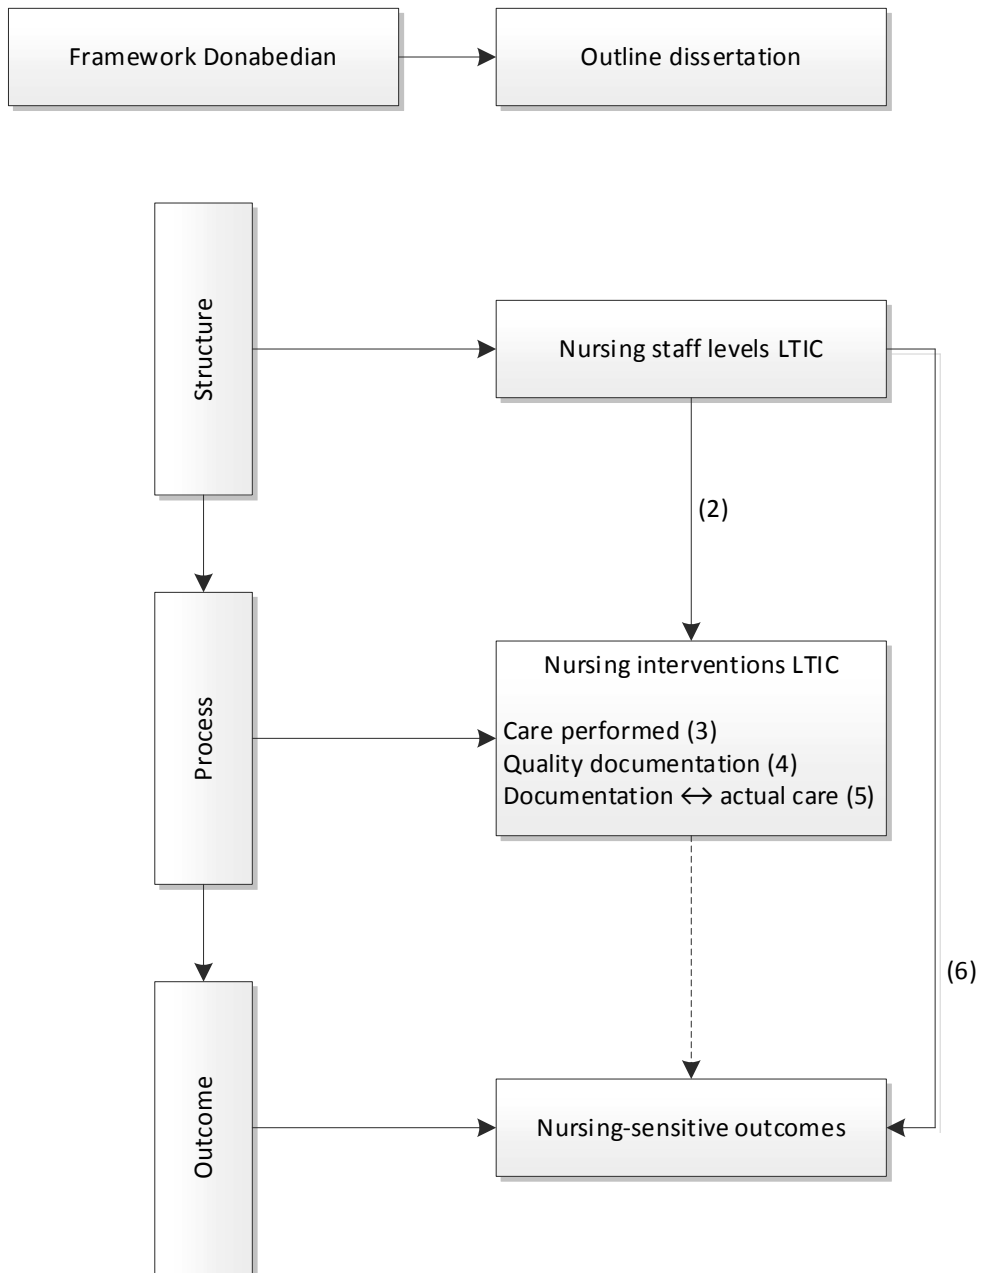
Framework Donabedian

Outline dissertation

Structure

Nursing staff levels LTIC

(2)

Process

Nursing interventions LTIC

Care performed (3)
Quality documentation (4)
Documentation $\leftrightarrow$ actual care (5)

(6)

Outcome

Nursing-sensitive outcomes